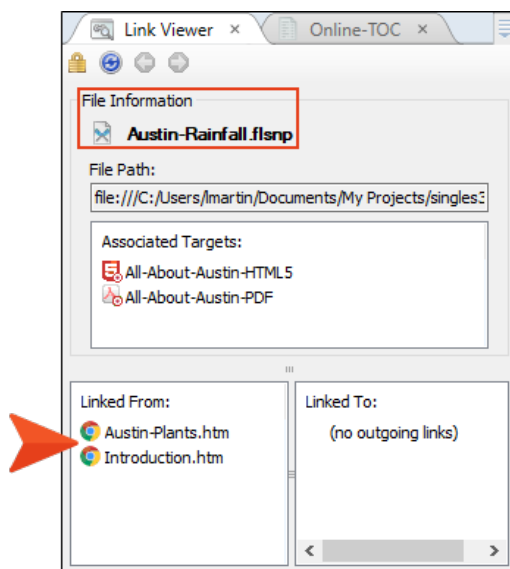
Link Viewer ×
Online-TOC ×

File Information
Austin-Rainfall.flsnp

File Path:
file:///C:/Users/lmartin/Documents/My Projects/singles3

Associated Targets:
All-About-Austin-HTML5
All-About-Austin-PDF

Linked From:
Austin-Plants.htm
Introduction.htm

Linked To:
(no outgoing links)